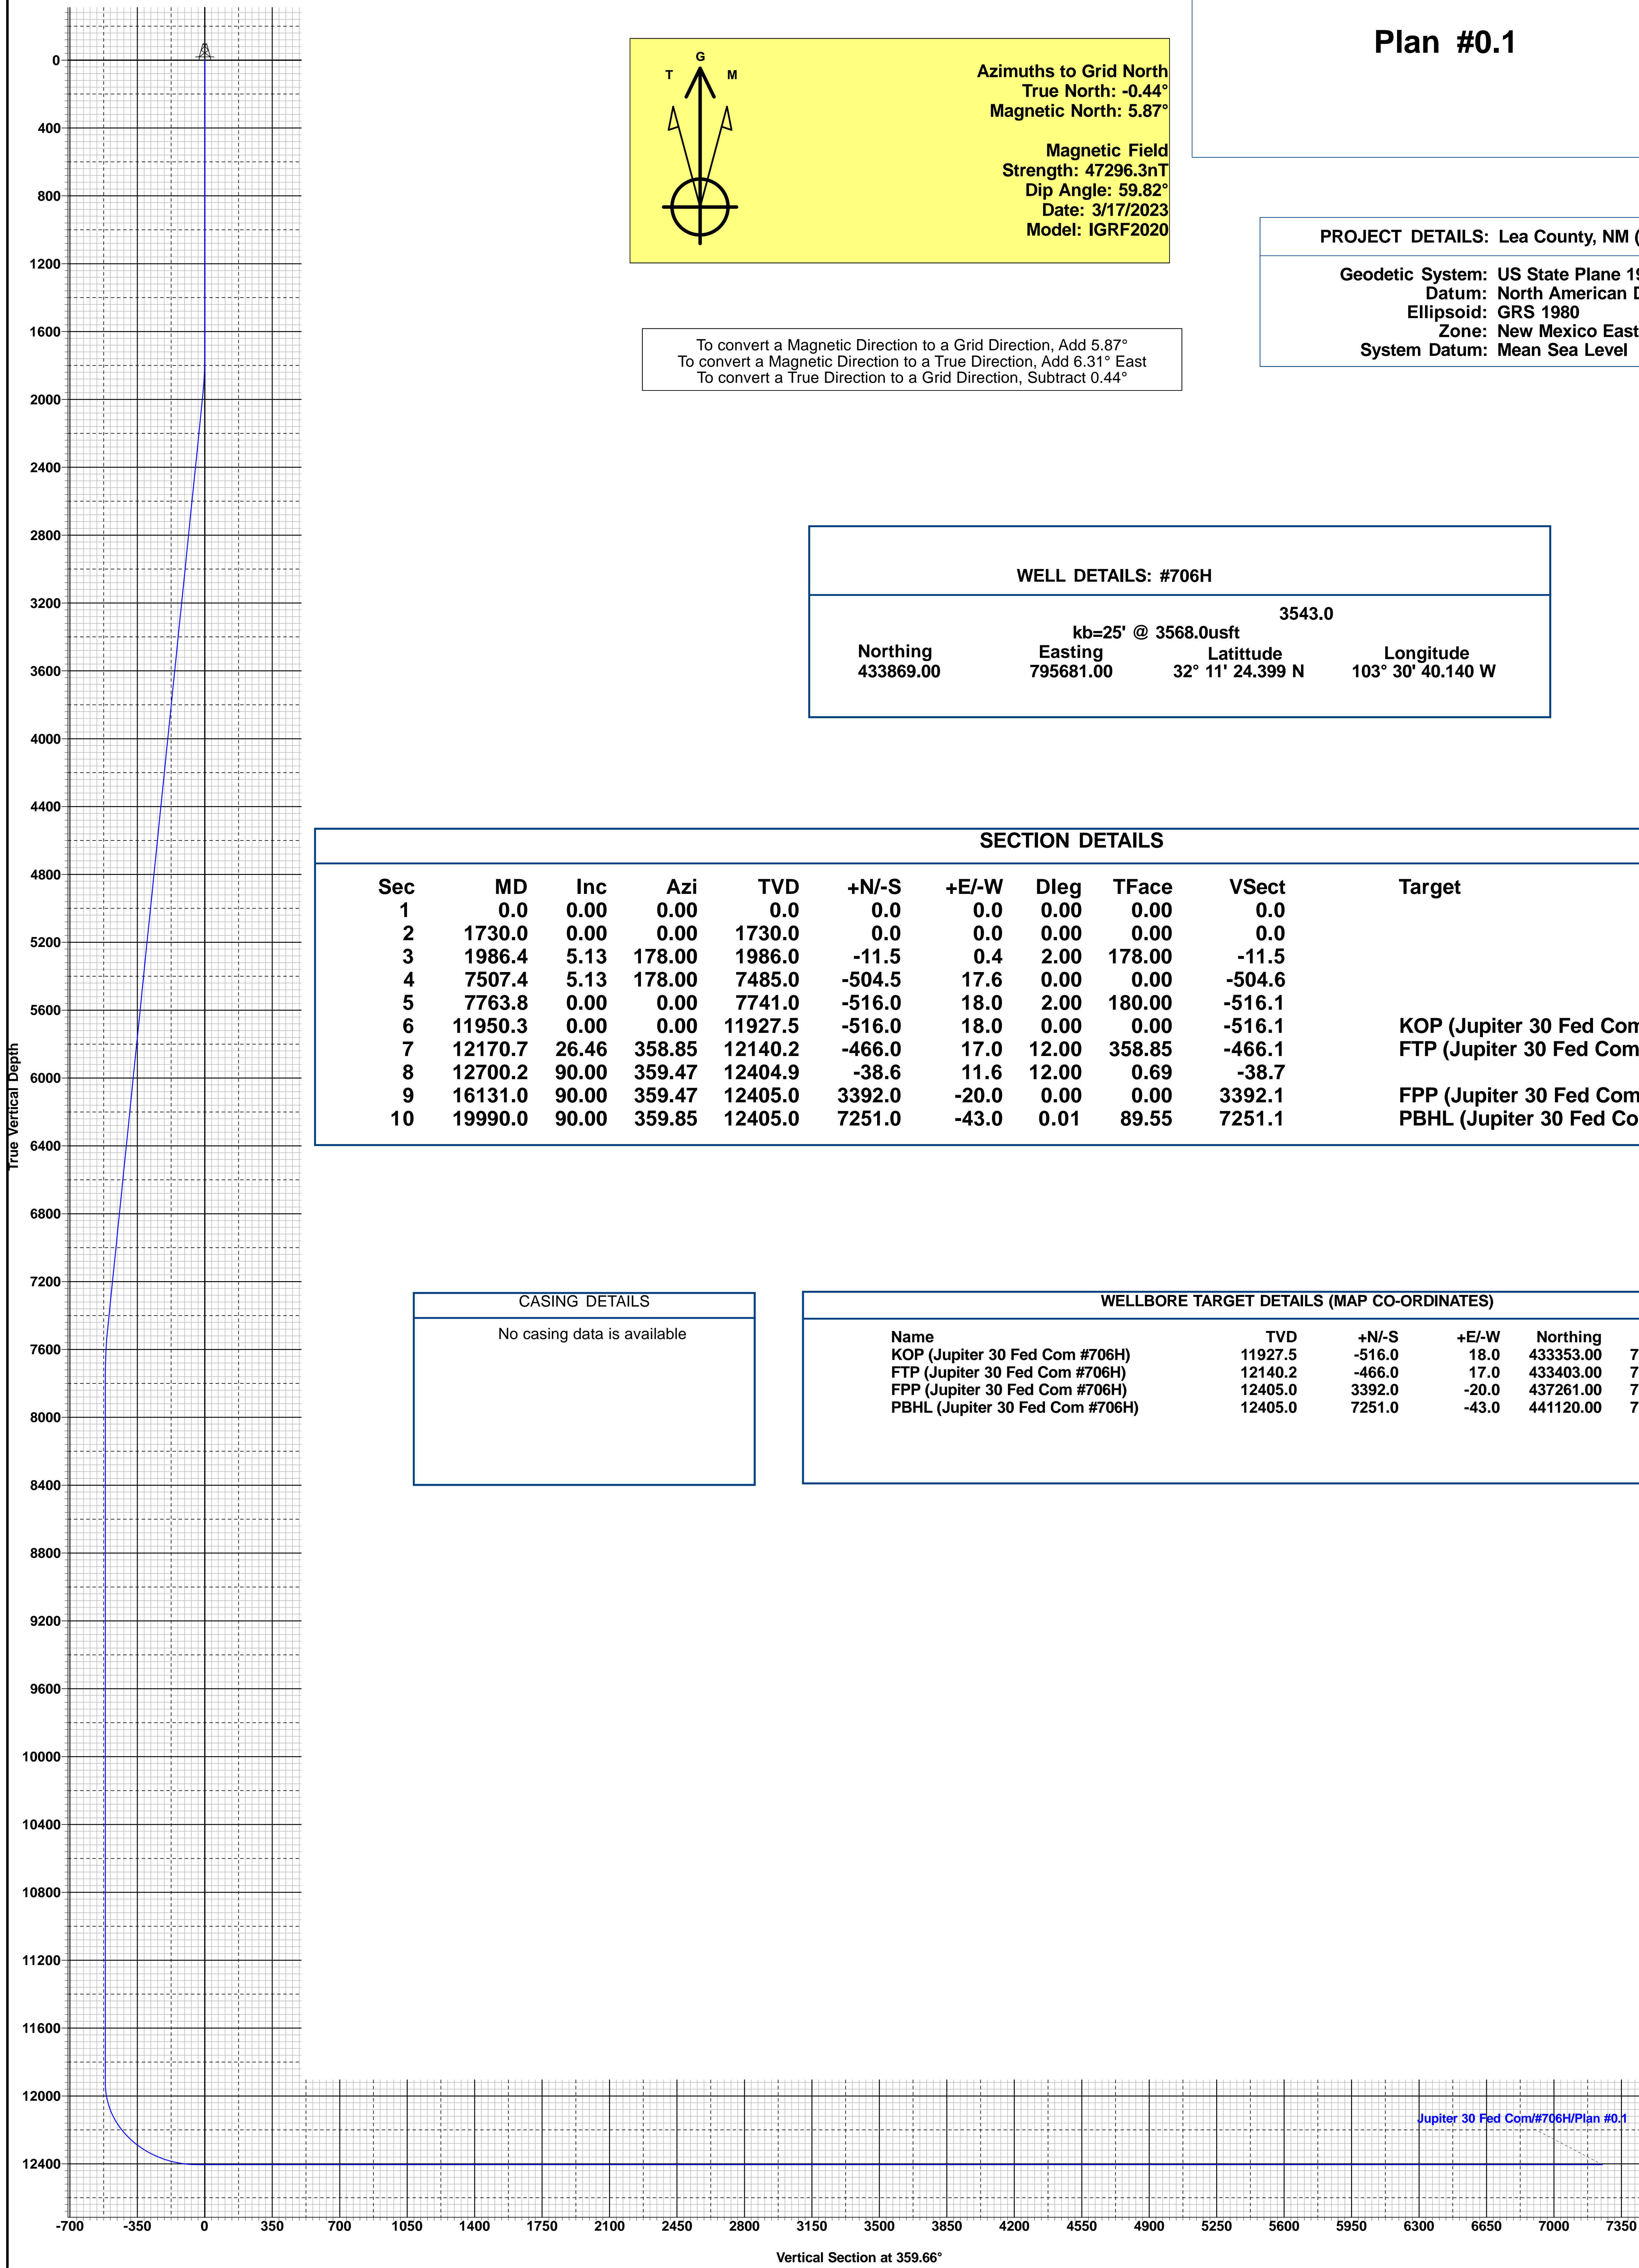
Plan #0.1

G
T M

Azimuths to Grid North
True North: -0.44°
Magnetic North: 5.87°

Magnetic Field
Strength: 47296.3nT
Dip Angle: 59.82°
Date: 3/17/2023
Model: IGRF2020

To convert a Magnetic Direction to a Grid Direction, Add 5.87°
To convert a Magnetic Direction to a True Direction, Add 6.31° East
To convert a True Direction to a Grid Direction, Subtract 0.44°

PROJECT DETAILS: Lea County, NM (

Geodetic System: US State Plane 1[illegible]
Datum: North American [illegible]
Ellipsoid: GRS 1980
Zone: New Mexico East
System Datum: Mean Sea Level

WELL DETAILS: #706H

3543.0
kb=25' @ 3568.0usft

| Northing | Easting | Latittude | Longitude |
|---|---|---|---|
| 433869.00 | 795681.00 | 32° 11' 24.399 N | 103° 30' 40.140 W |

SECTION DETAILS

| Sec | MD | Inc | Azi | TVD | +N/-S | +E/-W | Dleg | TFace | VSect | Target |
|---|---|---|---|---|---|---|---|---|---|---|
| 1 | 0.0 | 0.00 | 0.00 | 0.0 | 0.0 | 0.0 | 0.00 | 0.00 | 0.0 | |
| 2 | 1730.0 | 0.00 | 0.00 | 1730.0 | 0.0 | 0.0 | 0.00 | 0.00 | 0.0 | |
| 3 | 1986.4 | 5.13 | 178.00 | 1986.0 | -11.5 | 0.4 | 2.00 | 178.00 | -11.5 | |
| 4 | 7507.4 | 5.13 | 178.00 | 7485.0 | -504.5 | 17.6 | 0.00 | 0.00 | -504.6 | |
| 5 | 7763.8 | 0.00 | 0.00 | 7741.0 | -516.0 | 18.0 | 2.00 | 180.00 | -516.1 | |
| 6 | 11950.3 | 0.00 | 0.00 | 11927.5 | -516.0 | 18.0 | 0.00 | 0.00 | -516.1 | KOP (Jupiter 30 Fed Com |
| 7 | 12170.7 | 26.46 | 358.85 | 12140.2 | -466.0 | 17.0 | 12.00 | 358.85 | -466.1 | FTP (Jupiter 30 Fed Com |
| 8 | 12700.2 | 90.00 | 359.47 | 12404.9 | -38.6 | 11.6 | 12.00 | 0.69 | -38.7 | |
| 9 | 16131.0 | 90.00 | 359.47 | 12405.0 | 3392.0 | -20.0 | 0.00 | 0.00 | 3392.1 | FPP (Jupiter 30 Fed Com |
| 10 | 19990.0 | 90.00 | 359.85 | 12405.0 | 7251.0 | -43.0 | 0.01 | 89.55 | 7251.1 | PBHL (Jupiter 30 Fed Co |

CASING DETAILS
No casing data is available

WELLBORE TARGET DETAILS (MAP CO-ORDINATES)

| Name | TVD | +N/-S | +E/-W | Northing | |
|---|---|---|---|---|---|
| KOP (Jupiter 30 Fed Com #706H) | 11927.5 | -516.0 | 18.0 | 433353.00 | 7 |
| FTP (Jupiter 30 Fed Com #706H) | 12140.2 | -466.0 | 17.0 | 433403.00 | 7 |
| FPP (Jupiter 30 Fed Com #706H) | 12405.0 | 3392.0 | -20.0 | 437261.00 | 7 |
| PBHL (Jupiter 30 Fed Com #706H) | 12405.0 | 7251.0 | -43.0 | 441120.00 | 7 |

Jupiter 30 Fed Com/#706H/Plan #0.1

True Vertical Depth
0 400 800 1200 1600 2000 2400 2800 3200 3600 4000 4400 4800 5200 5600 6000 6400 6800 7200 7600 8000 8400 8800 9200 9600 10000 10400 10800 11200 11600 12000 12400

-700 -350 0 350 700 1050 1400 1750 2100 2450 2800 3150 3500 3850 4200 4550 4900 5250 5600 5950 6300 6650 7000 7350
Vertical Section at 359.66°